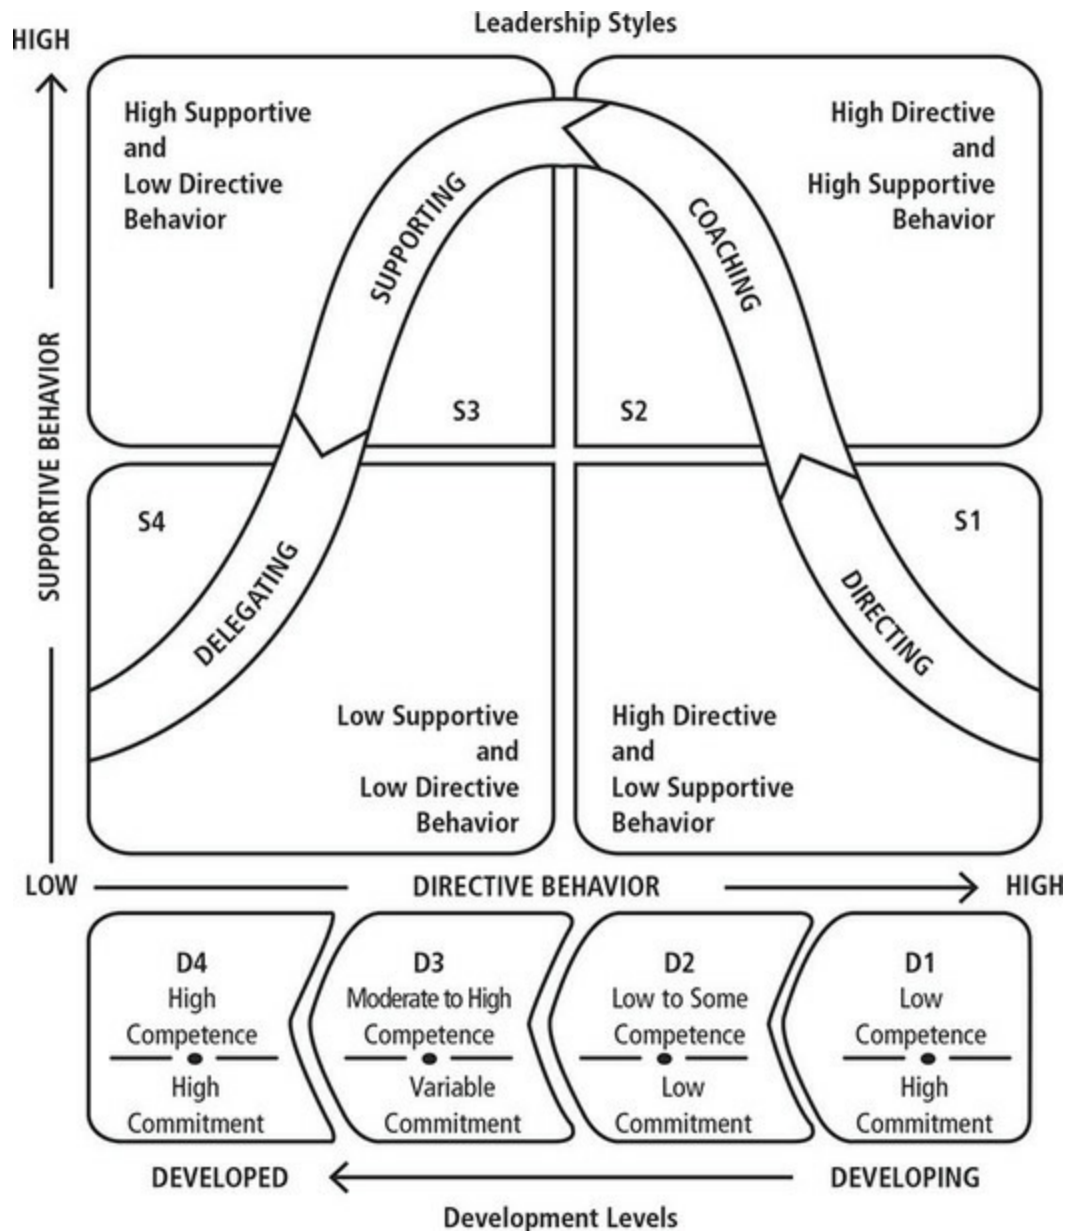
Leadership Styles

HIGH

High Supportive and Low Directive Behavior

High Directive and High Supportive Behavior

SUPPORTING

COACHING

S3

S2

S4

S1

DELEGATING

DIRECTING

Low Supportive and Low Directive Behavior

High Directive and Low Supportive Behavior

SUPPORTIVE BEHAVIOR

LOW

DIRECTIVE BEHAVIOR

HIGH

D4
High Competence
High Commitment

D3
Moderate to High Competence
Variable Commitment

D2
Low to Some Competence
Low Commitment

D1
Low Competence
High Commitment

DEVELOPED

DEVELOPING

Development Levels